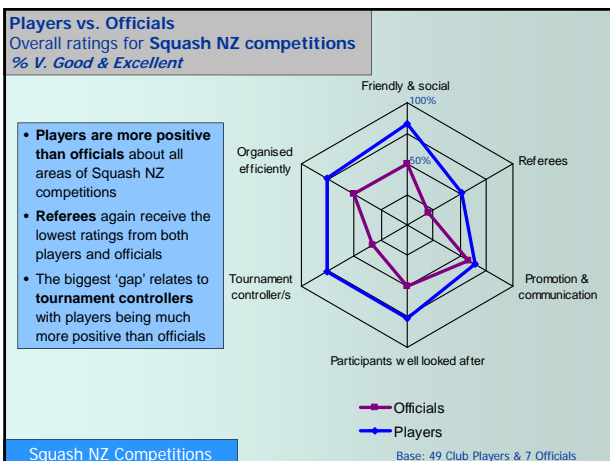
Players vs. Officials
Overall ratings for Squash NZ competitions
% V. Good & Excellent

• Players are more positive than officials about all areas of Squash NZ competitions

• Referees again receive the lowest ratings from both players and officials

• The biggest 'gap' relates to tournament controllers with players being much more positive than officials

Friendly & social
100%
60%
Referees
Promotion & communication
Participants well looked after
Tournament controller/s
Organised efficiently

Officials
Players

Squash NZ Competitions
Base: 49 Club Players & 7 Officials